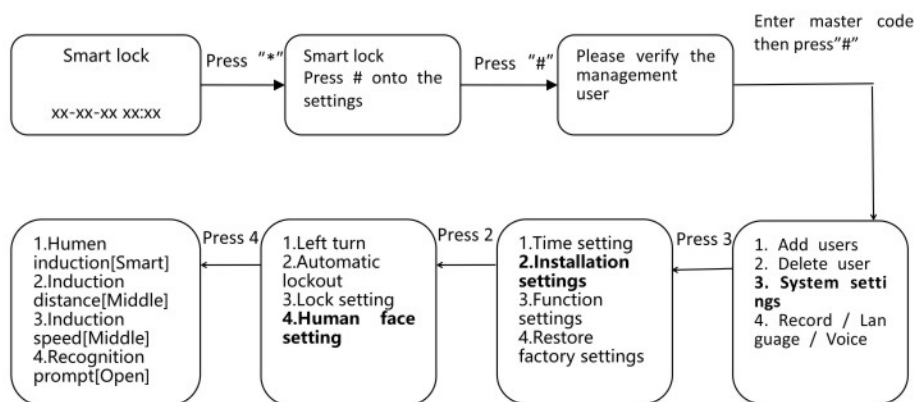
Smart lock

xx-xx-xx xx:xx

Press "*"

Smart lock
Press # onto the settings

Press "#"

Please verify the management user

Enter master code then press"#"

1. Add users
2. Delete user
**3. System settings**
4. Record / Language / Voice

Press 3

1.Time setting
**2.Installation settings**
3.Function settings
4.Restore factory settings

Press 2

1.Left turn
2.Automatic lockout
3.Lock setting
**4.Human face setting**

Press 4

1.Humen induction[Smart]
2.Induction distance[Middle]
3.Induction speed[Middle]
4.Recognition prompt[Open]